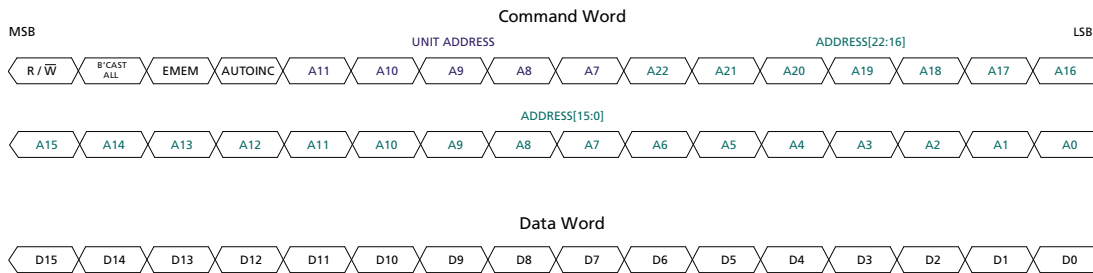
Command Word

MSB

LSB

UNIT ADDRESS

ADDRESS[22:16]

R / $\overline{W}$ | B'CAST ALL | EMEM | AUTOINC | A11 | A10 | A9 | A8 | A7 | A22 | A21 | A20 | A19 | A18 | A17 | A16

ADDRESS[15:0]

A15 | A14 | A13 | A12 | A11 | A10 | A9 | A8 | A7 | A6 | A5 | A4 | A3 | A2 | A1 | A0

Data Word

D15 | D14 | D13 | D12 | D11 | D10 | D9 | D8 | D7 | D6 | D5 | D4 | D3 | D2 | D1 | D0